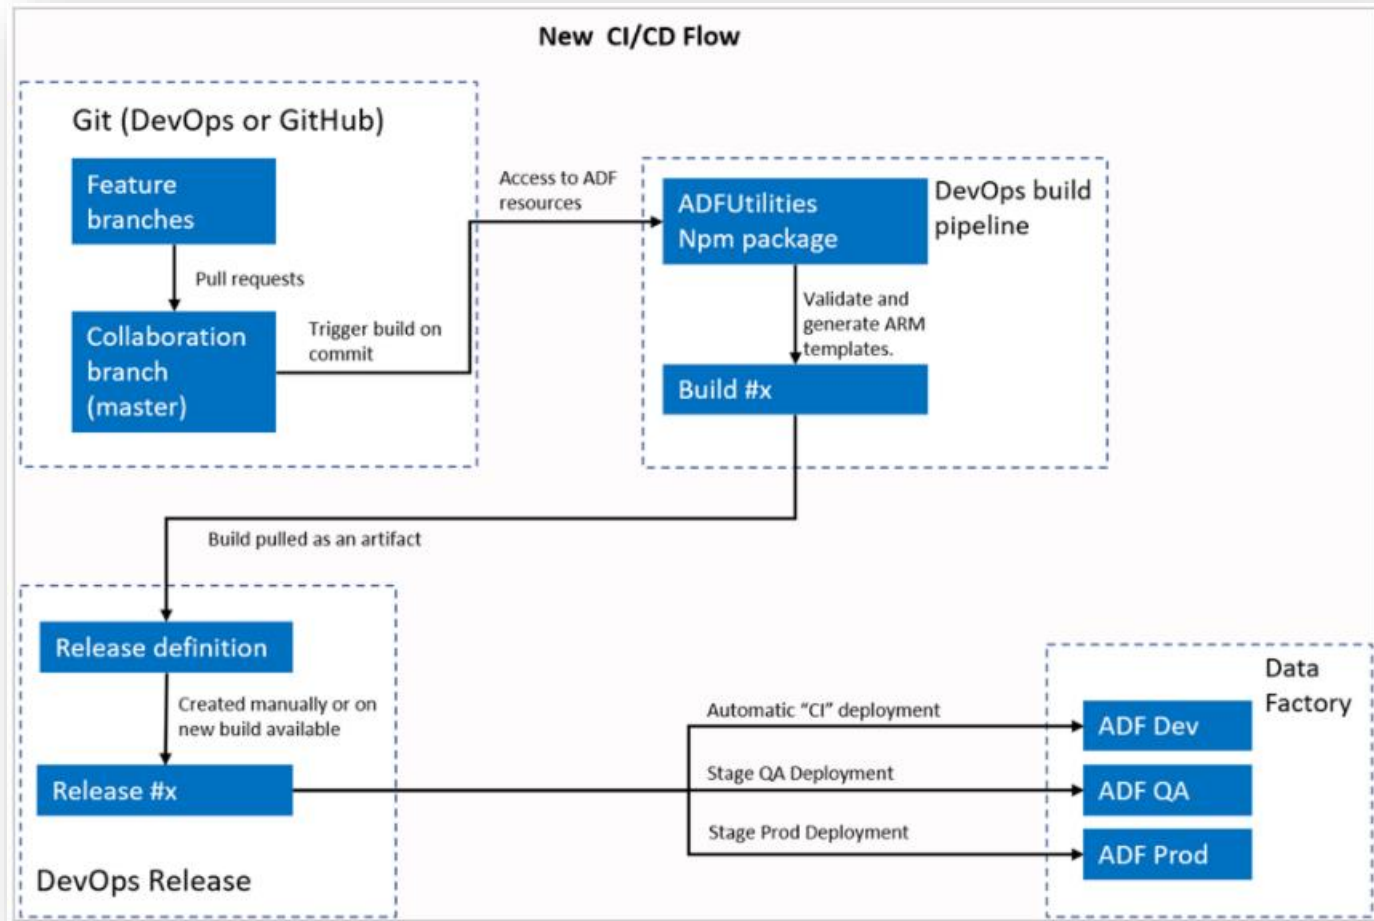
New CI/CD Flow

Git (DevOps or GitHub)

Feature branches

Pull requests

Collaboration branch (master)

Trigger build on commit

Access to ADF resources

ADFUtilities Npm package

DevOps build pipeline

Validate and generate ARM templates.

Build #x

Build pulled as an artifact

Release definition

Created manually or on new build available

Release #x

DevOps Release

Automatic "CI" deployment

Stage QA Deployment

Stage Prod Deployment

Data Factory

ADF Dev

ADF QA

ADF Prod